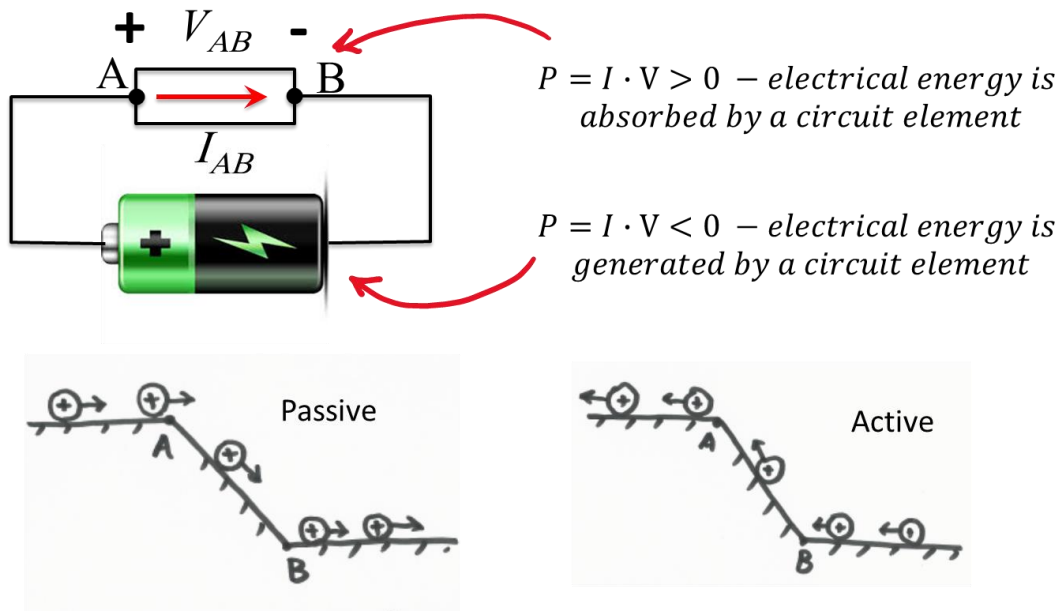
+ $V_{AB}$ -

A B

$I_{AB}$

$P = I \cdot V > 0$ $- electrical\ energy\ is\ absorbed\ by\ a\ circuit\ element$

$P = I \cdot V < 0$ $- electrical\ energy\ is\ generated\ by\ a\ circuit\ element$

A

Passive

B

A

Active

B